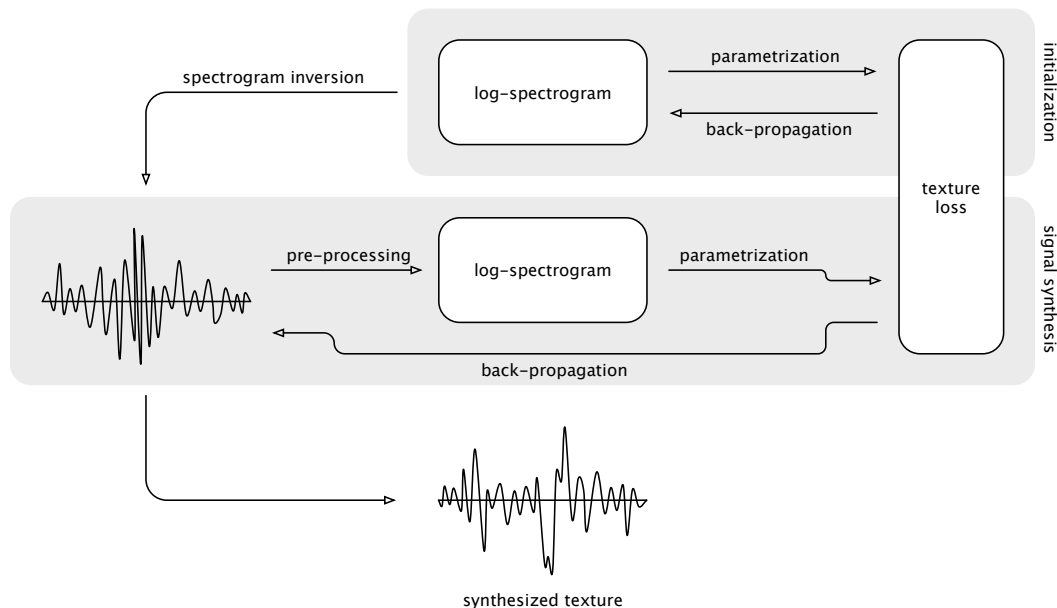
spectrogram inversion

log-spectrogram

parametrization

back-propagation

texture loss

initialization

pre-processing

log-spectrogram

parametrization

back-propagation

signal synthesis

synthesized texture